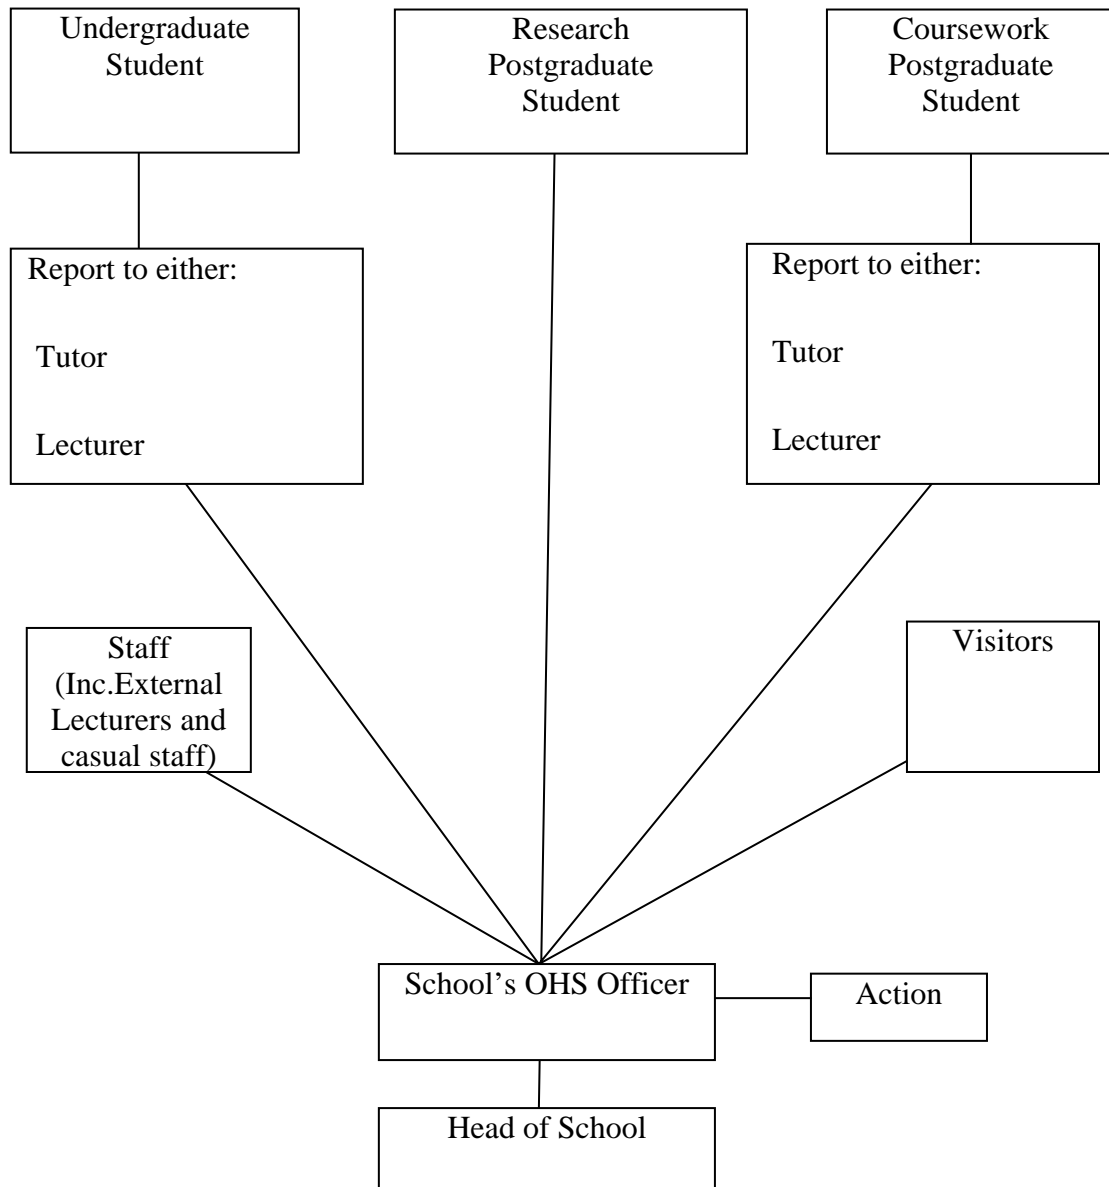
Undergraduate Student

Research Postgraduate Student

Coursework Postgraduate Student

Report to either:

Tutor

Lecturer

Report to either:

Tutor

Lecturer

Staff (Inc.External Lecturers and casual staff)

Visitors

School's OHS Officer

Action

Head of School